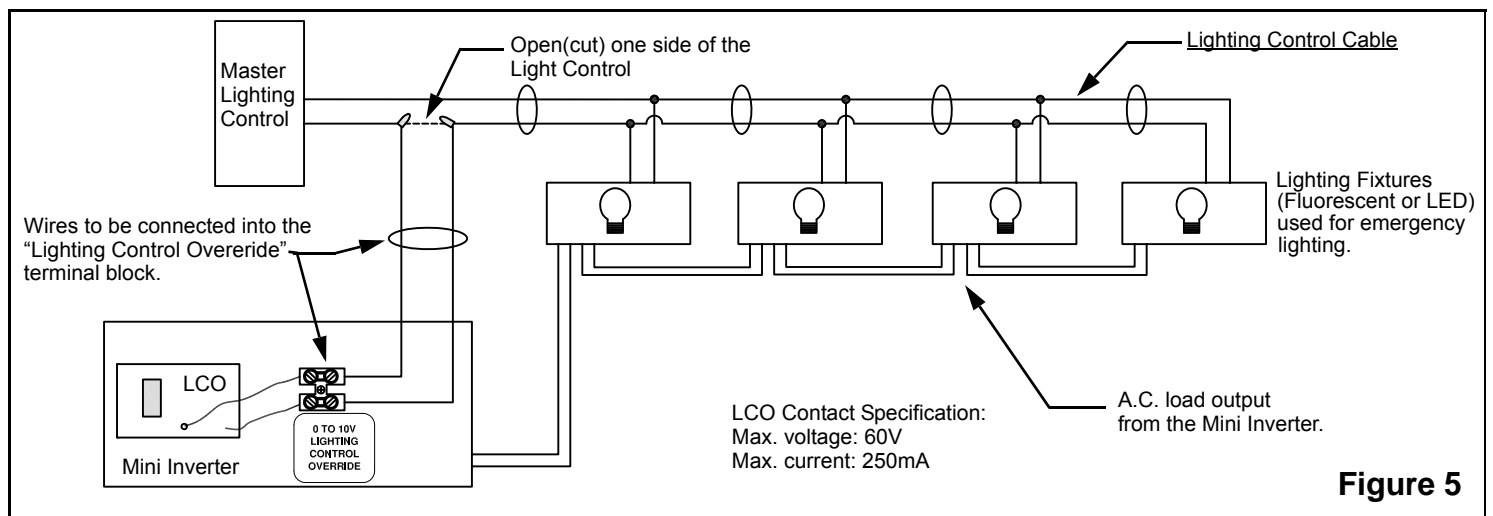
Master Lighting Control

Open(cut) one side of the Light Control

Lighting Control Cable

Lighting Fixtures (Fluorescent or LED) used for emergency lighting.

Wires to be connected into the "Lighting Control Overeride" terminal block.

LCO

0 TO 10V LIGHTING CONTROL OVERRIDE

Mini Inverter

LCO Contact Specification:
Max. voltage: 60V
Max. current: 250mA

A.C. load output from the Mini Inverter.

Figure 5